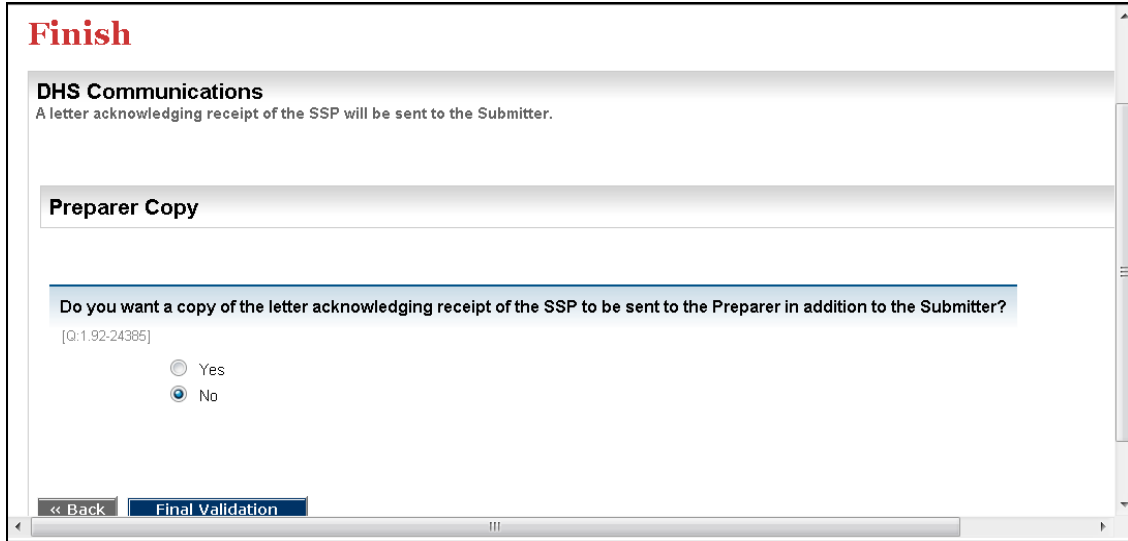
Finish

DHS Communications
A letter acknowledging receipt of the SSP will be sent to the Submitter.

Preparer Copy

Do you want a copy of the letter acknowledging receipt of the SSP to be sent to the Preparer in addition to the Submitter?
[Q:1.92-24385]

Yes
No

« Back
Final Validation